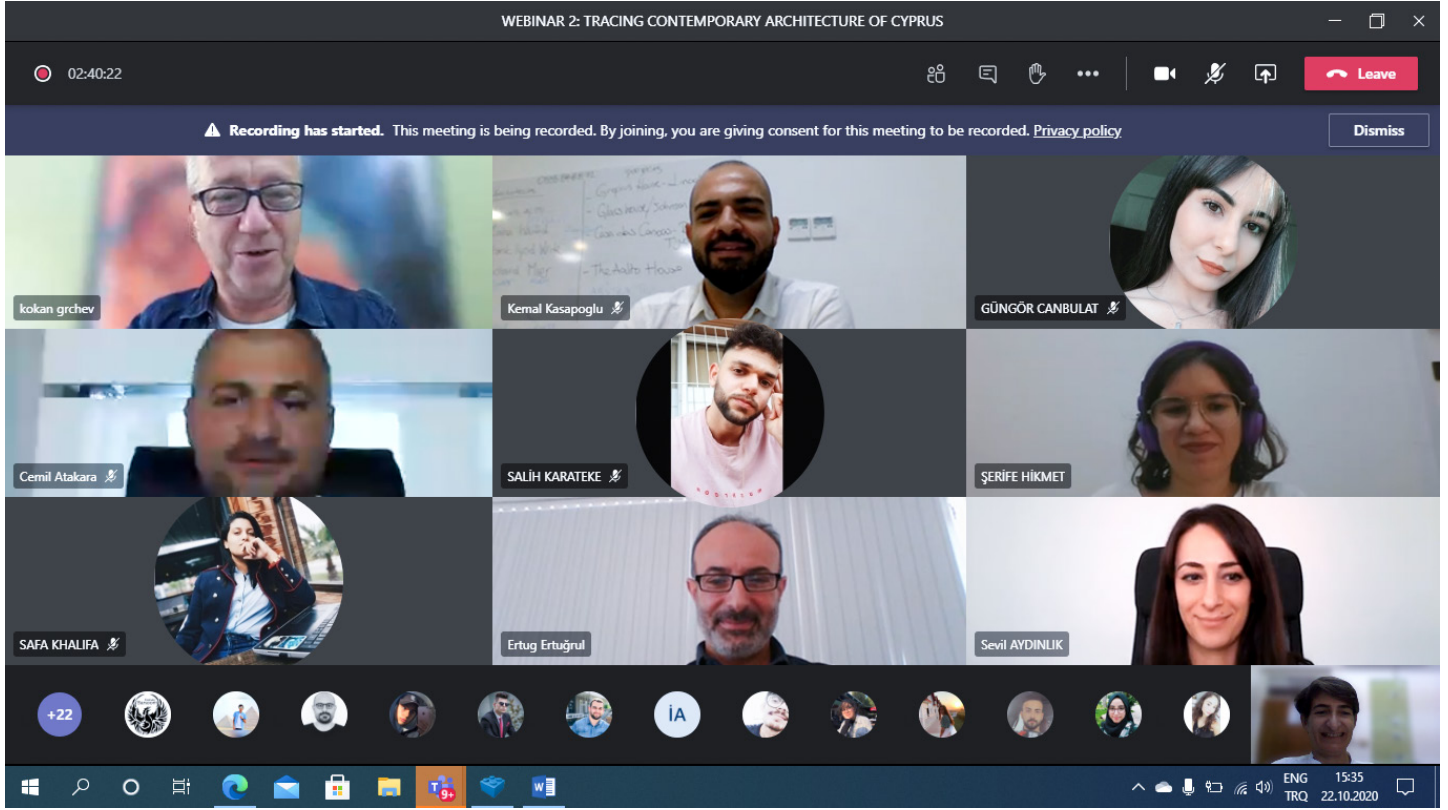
WEBINAR 2: TRACING CONTEMPORARY ARCHITECTURE OF CYPRUS

02:40:22

Leave

Recording has started. This meeting is being recorded. By joining, you are giving consent for this meeting to be recorded. Privacy policy

Dismiss

kokan grchev

Kemal Kasapoglu

GÜNGÖR CANBULAT

Cemil Atakara

SALİH KARATEKE

ŞERİFE HİKMET

SAFA KHALIFA

Ertug Ertuğrul

Sevil AYDINLIK

+22

İA

9+

ENG TRQ

15:35 22.10.2020